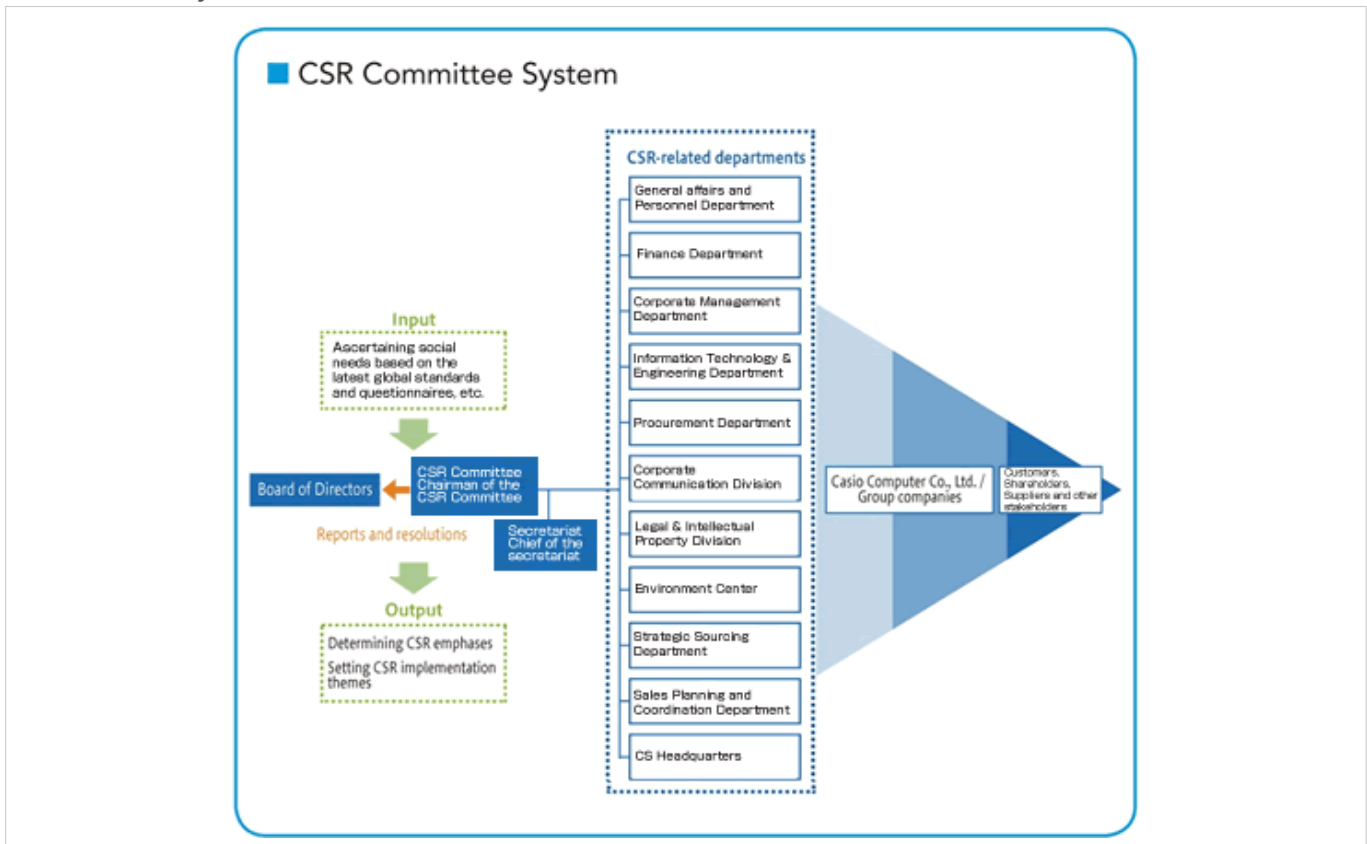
CSR Committee System

Input

Ascertaining social needs based on the latest global standards and questionnaires, etc.

Board of Directors

CSR Committee Chairman of the CSR Committee

Reports and resolutions

Secretariat Chief of the secretariat

Output

Determining CSR emphases

Setting CSR implementation themes

CSR-related departments

General affairs and Personnel Department

Finance Department

Corporate Management Department

Information Technology & Engineering Department

Procurement Department

Corporate Communication Division

Legal & Intellectual Property Division

Environment Center

Strategic Sourcing Department

Sales Planning and Coordination Department

CS Headquarters

Casio Computer Co., Ltd. / Group companies

Customers, Shareholders, Suppliers and other stakeholders